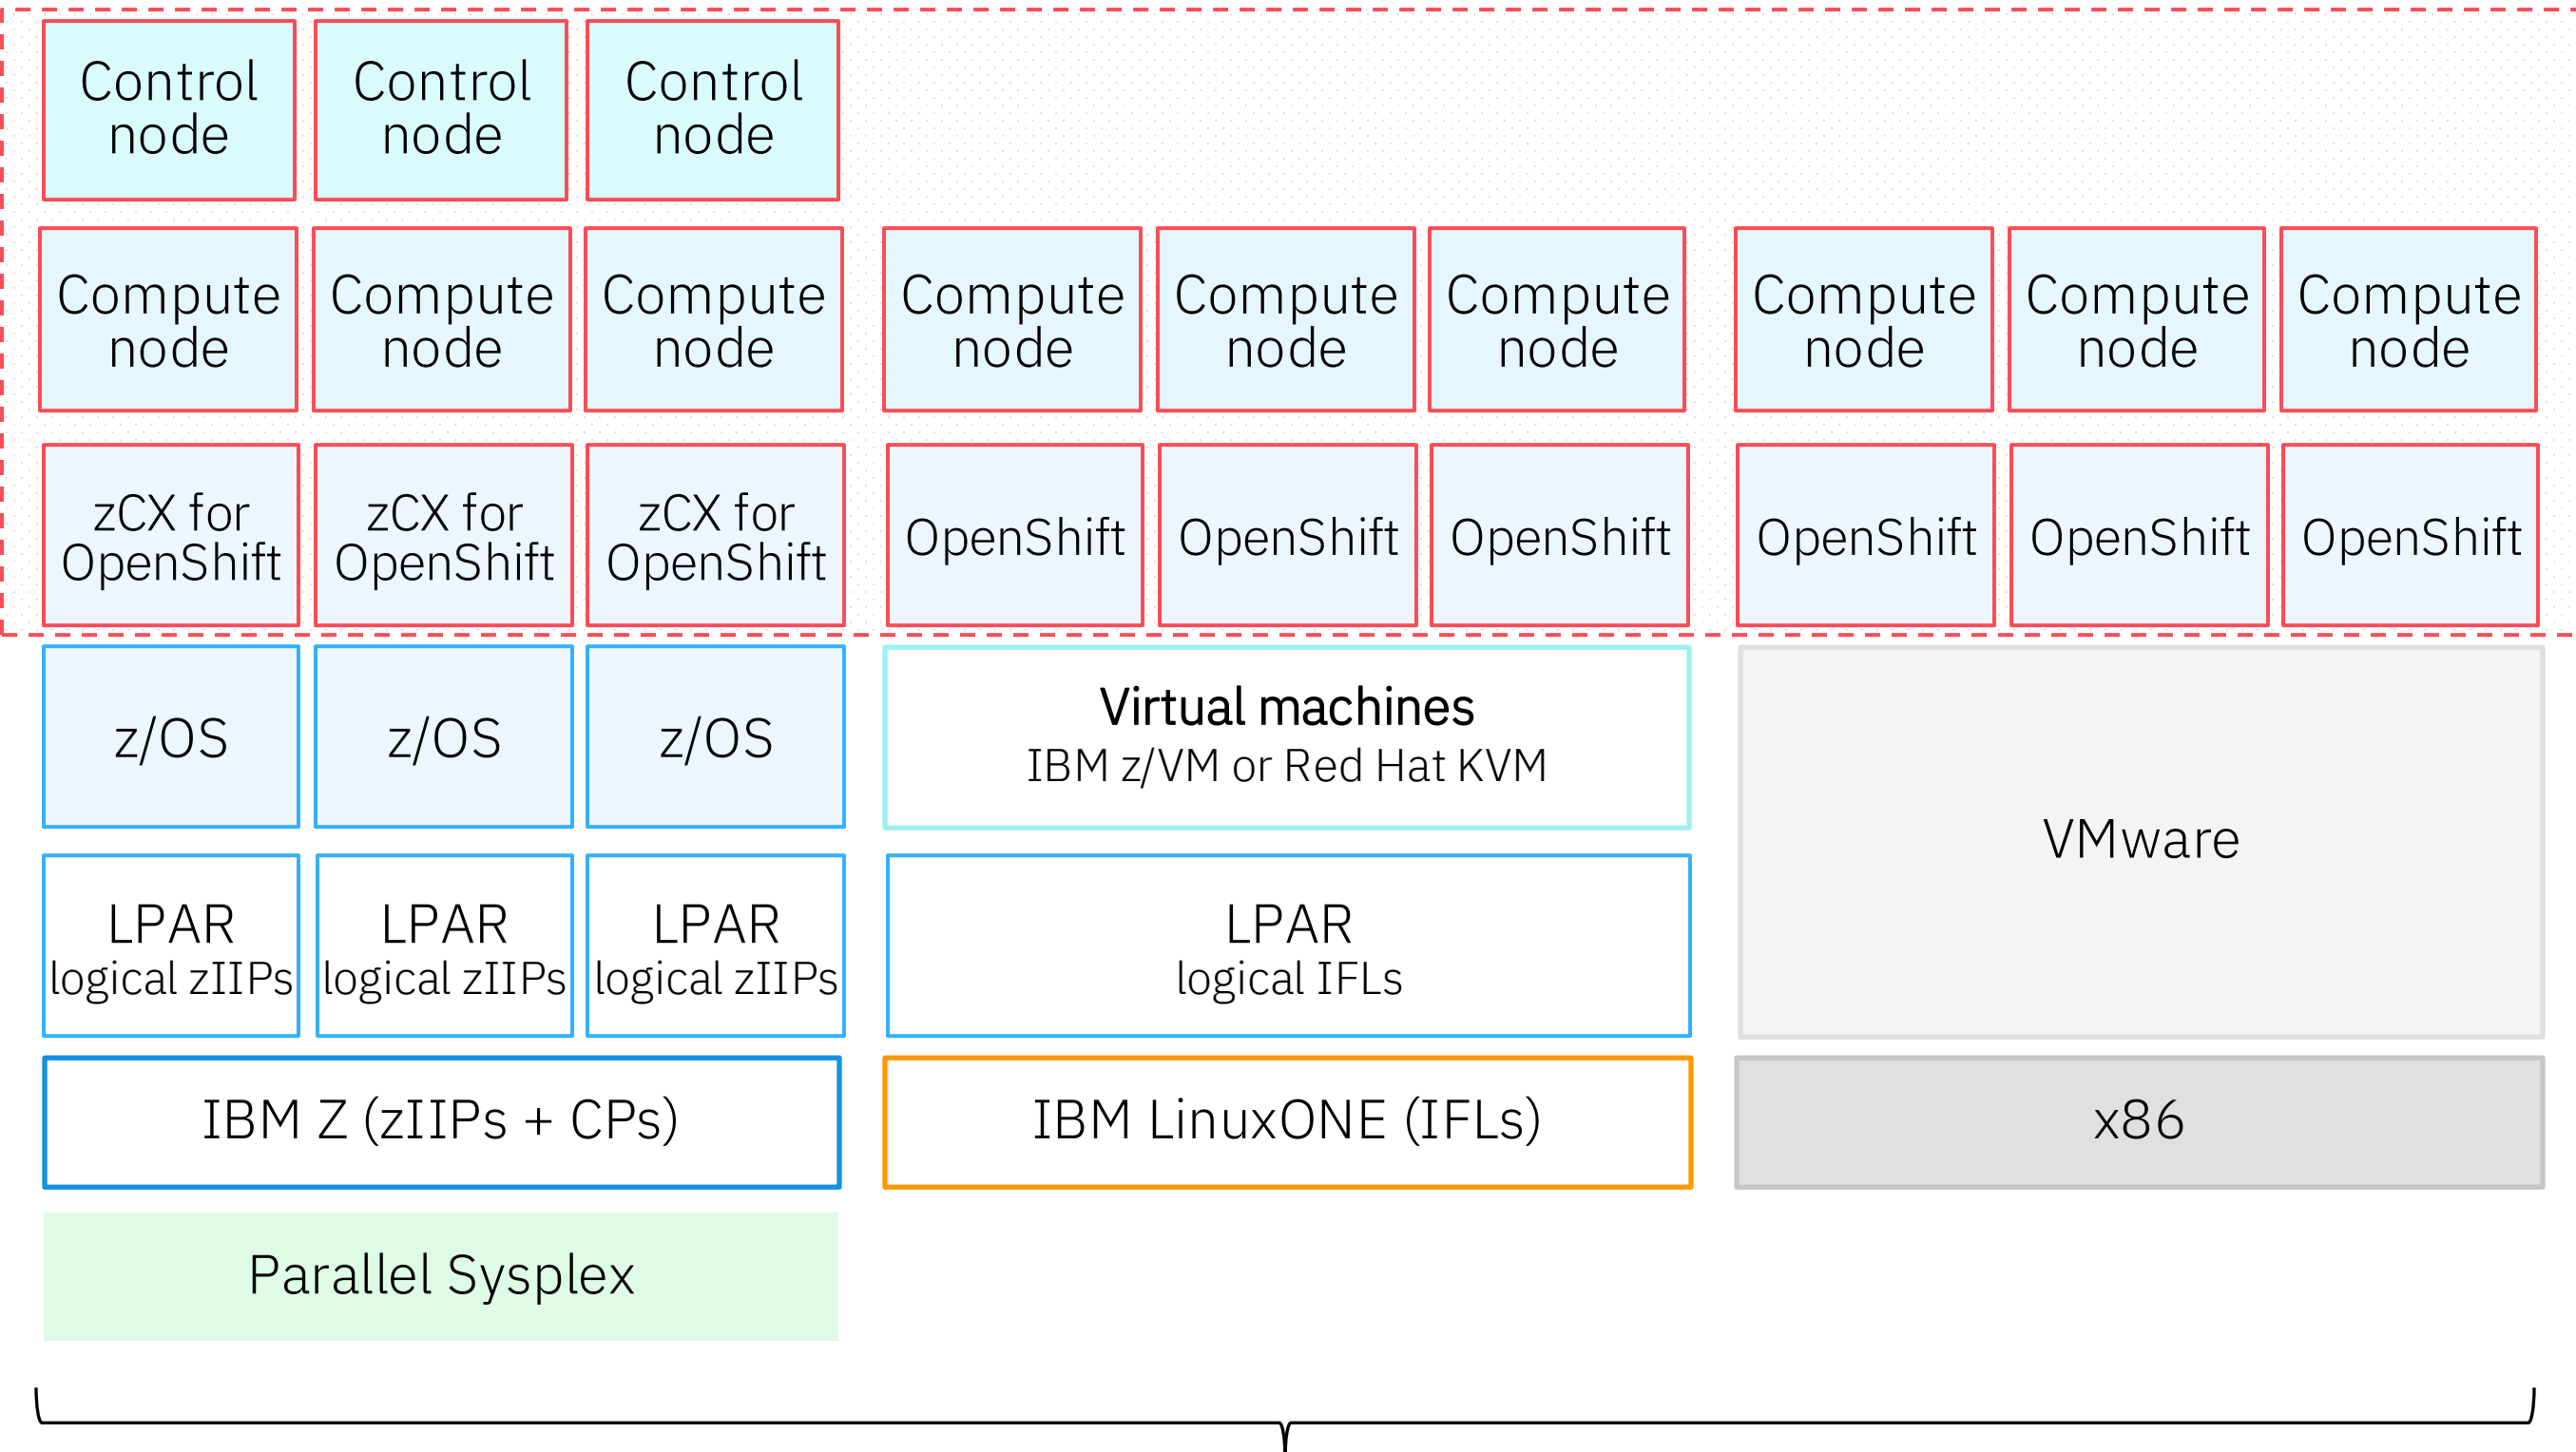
Control node

Control node

Control node

Compute node

Compute node

Compute node

Compute node

Compute node

Compute node

Compute node

Compute node

Compute node

zCX for OpenShift

zCX for OpenShift

zCX for OpenShift

OpenShift

OpenShift

OpenShift

OpenShift

OpenShift

OpenShift

z/OS

z/OS

z/OS

Virtual machines
IBM z/VM or Red Hat KVM

VMware

LPAR
logical zIIPs

LPAR
logical zIIPs

LPAR
logical zIIPs

LPAR
logical IFLs

IBM Z (zIIPs + CPs)

IBM LinuxONE (IFLs)

x86

Parallel Sysplex